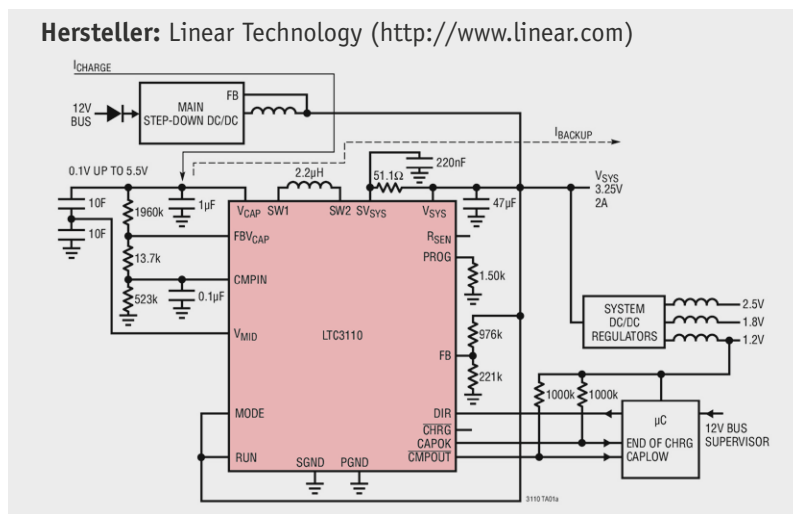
**Hersteller:** Linear Technology (http://www.linear.com)

$I_{CHARGE}$

12V BUS

MAIN STEP-DOWN DC/DC

FB

$I_{BACKUP}$

0.1V UP TO 5.5V

220nF

2.2µH

51.1Ω

$V_{SYS}$ 3.25V 2A

10F

10F

1960k

1µF

$V_{CAP}$

SW1

SW2

$SV_{SYS}$

$V_{SYS}$

47µF

$FBV_{CAP}$

$R_{SEN}$

PROG

13.7k

CMPIN

1.50k

523k

0.1µF

SYSTEM DC/DC REGULATORS

2.5V

1.8V

1.2V

$V_{MID}$

LTC3110

976k

FB

221k

1000k

1000k

MODE

DIR

µC

12V BUS SUPERVISOR

$\overline{CHRG}$

CAPOK

END OF CHRG CAPLOW

RUN

SGND

PGND

CMPOUT

3110 TA01a